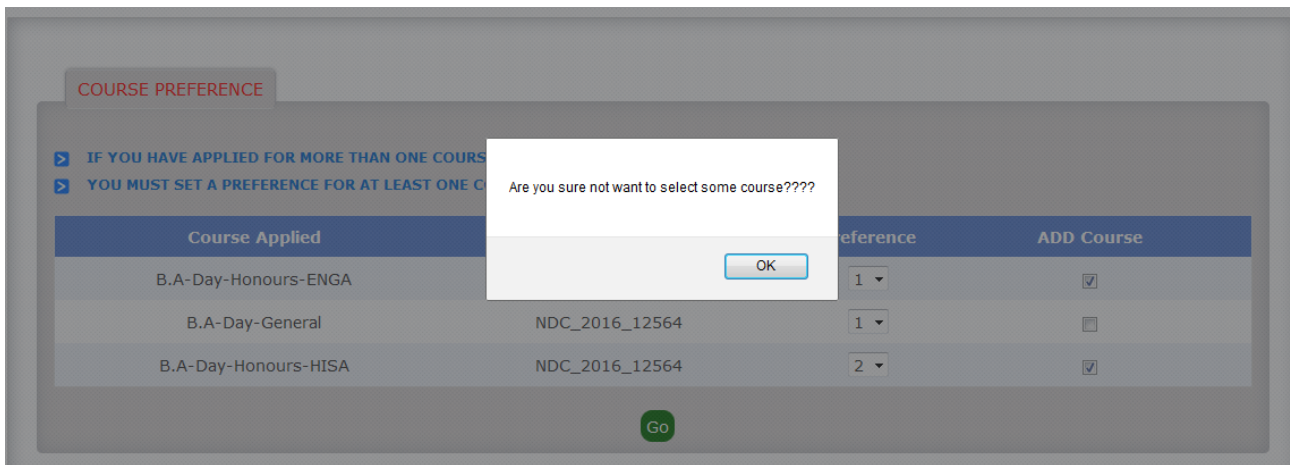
COURSE PREFERENCE

IF YOU HAVE APPLIED FOR MORE THAN ONE COURS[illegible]

YOU MUST SET A PREFERENCE FOR AT LEAST ONE C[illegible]

Are you sure not want to select some course????

OK

| Course Applied | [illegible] | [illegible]eference | ADD Course |
|---|---|---|---|
| B.A-Day-Honours-ENGA | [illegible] | 1 | ☑ |
| B.A-Day-General | NDC_2016_12564 | 1 | ☐ |
| B.A-Day-Honours-HISA | NDC_2016_12564 | 2 | ☑ |

Go